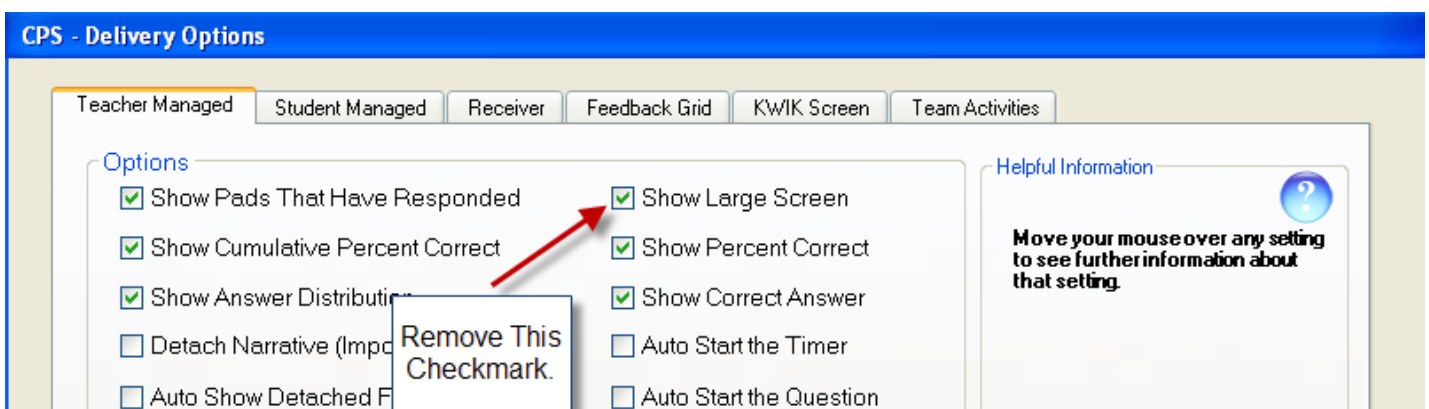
CPS - Delivery Options

Teacher Managed | Student Managed | Receiver | Feedback Grid | KWIK Screen | Team Activities

Options

Show Pads That Have Responded

Show Cumulative Percent Correct

Show Answer Distributi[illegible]

Detach Narrative (Impo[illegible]

Auto Show Detached F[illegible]

Show Large Screen

Show Percent Correct

Show Correct Answer

Auto Start the Timer

Auto Start the Question

Remove This Checkmark.

Helpful Information

?

Move your mouse over any setting to see further information about that setting.